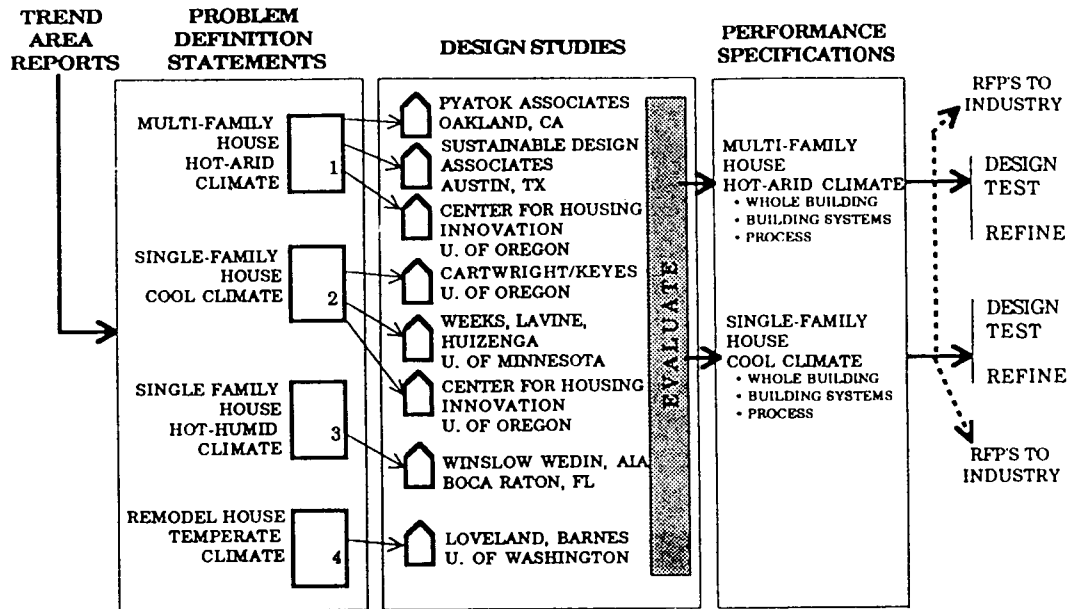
TREND AREA REPORTS

PROBLEM DEFINITION STATEMENTS

MULTI-FAMILY HOUSE HOT-ARID CLIMATE
1

SINGLE-FAMILY HOUSE COOL CLIMATE
2

SINGLE FAMILY HOUSE HOT-HUMID CLIMATE
3

REMODEL HOUSE TEMPERATE CLIMATE
4

DESIGN STUDIES

PYATOK ASSOCIATES OAKLAND, CA

SUSTAINABLE DESIGN ASSOCIATES AUSTIN, TX

CENTER FOR HOUSING INNOVATION U. OF OREGON

CARTWRIGHT/KEYES U. OF OREGON

WEEKS, LAVINE, HUIZENGA U. OF MINNESOTA

CENTER FOR HOUSING INNOVATION U. OF OREGON

WINSLOW WEDIN, AIA BOCA RATON, FL

LOVELAND, BARNES U. OF WASHINGTON

EVALUATE

PERFORMANCE SPECIFICATIONS

MULTI-FAMILY HOUSE HOT-ARID CLIMATE
• WHOLE BUILDING
• BUILDING SYSTEMS
• PROCESS

SINGLE-FAMILY HOUSE COOL CLIMATE
• WHOLE BUILDING
• BUILDING SYSTEMS
• PROCESS

RFP'S TO INDUSTRY

DESIGN
TEST
REFINE

DESIGN
TEST
REFINE

RFP'S TO INDUSTRY